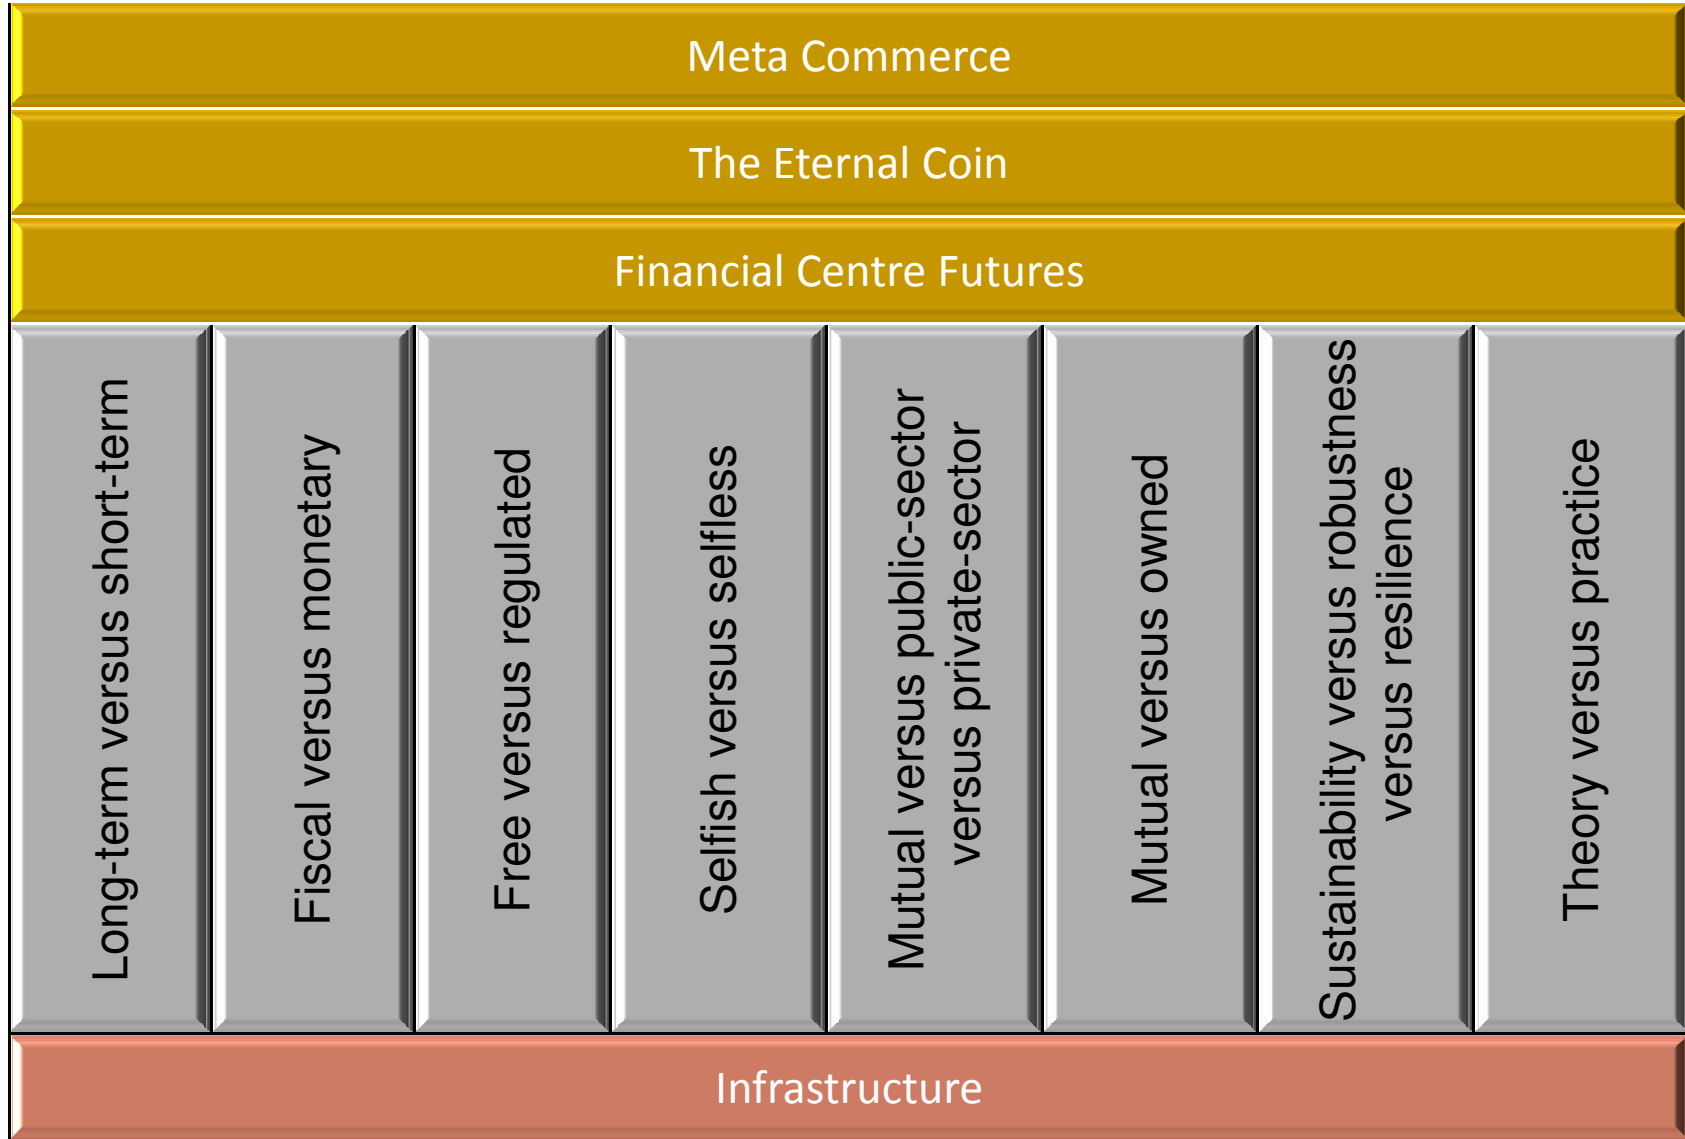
Meta Commerce

The Eternal Coin

Financial Centre Futures

Long-term versus short-term

Fiscal versus monetary

Free versus regulated

Selfish versus selfless

Mutual versus public-sector versus private-sector

Mutual versus owned

Sustainability versus robustness versus resilience

Theory versus practice

Infrastructure